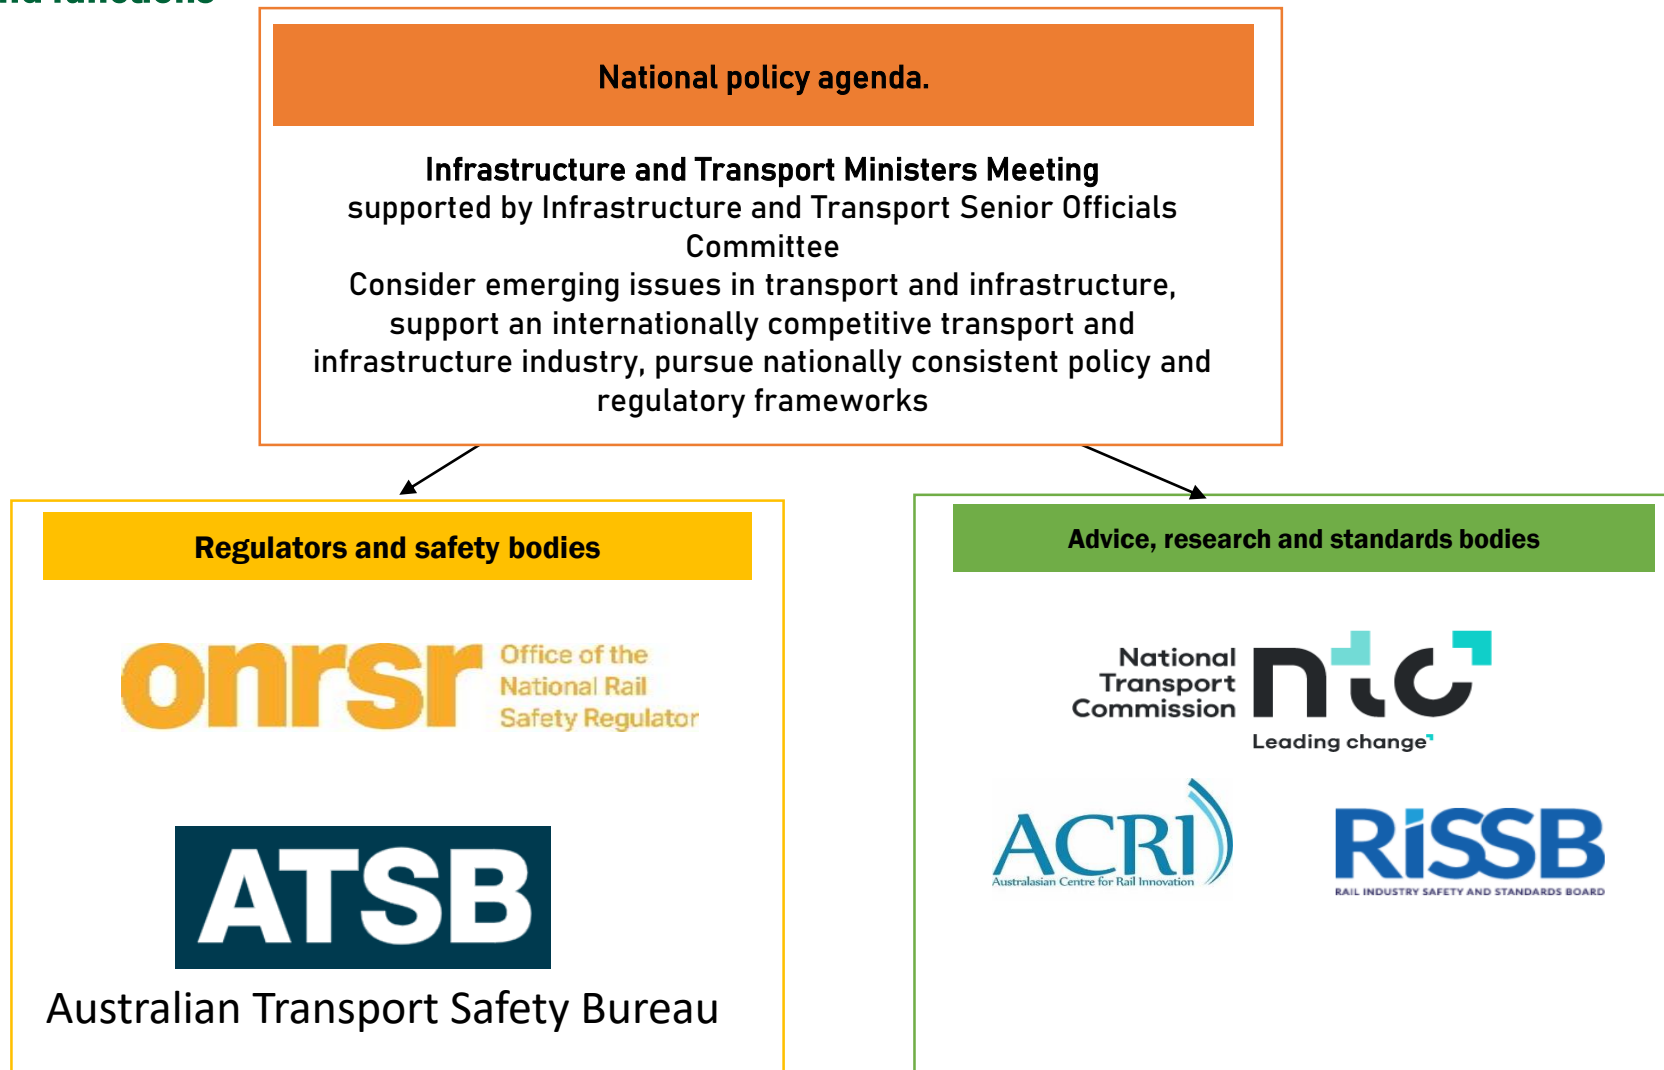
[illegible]

National policy agenda.

Infrastructure and Transport Ministers Meeting
supported by Infrastructure and Transport Senior Officials Committee
Consider emerging issues in transport and infrastructure, support an internationally competitive transport and infrastructure industry, pursue nationally consistent policy and regulatory frameworks

Regulators and safety bodies

onrsr Office of the National Rail Safety Regulator

ATSB
Australian Transport Safety Bureau

Advice, research and standards bodies

National Transport Commission ntc
Leading change

ACRI
Australasian Centre for Rail Innovation

RISSB
RAIL INDUSTRY SAFETY AND STANDARDS BOARD